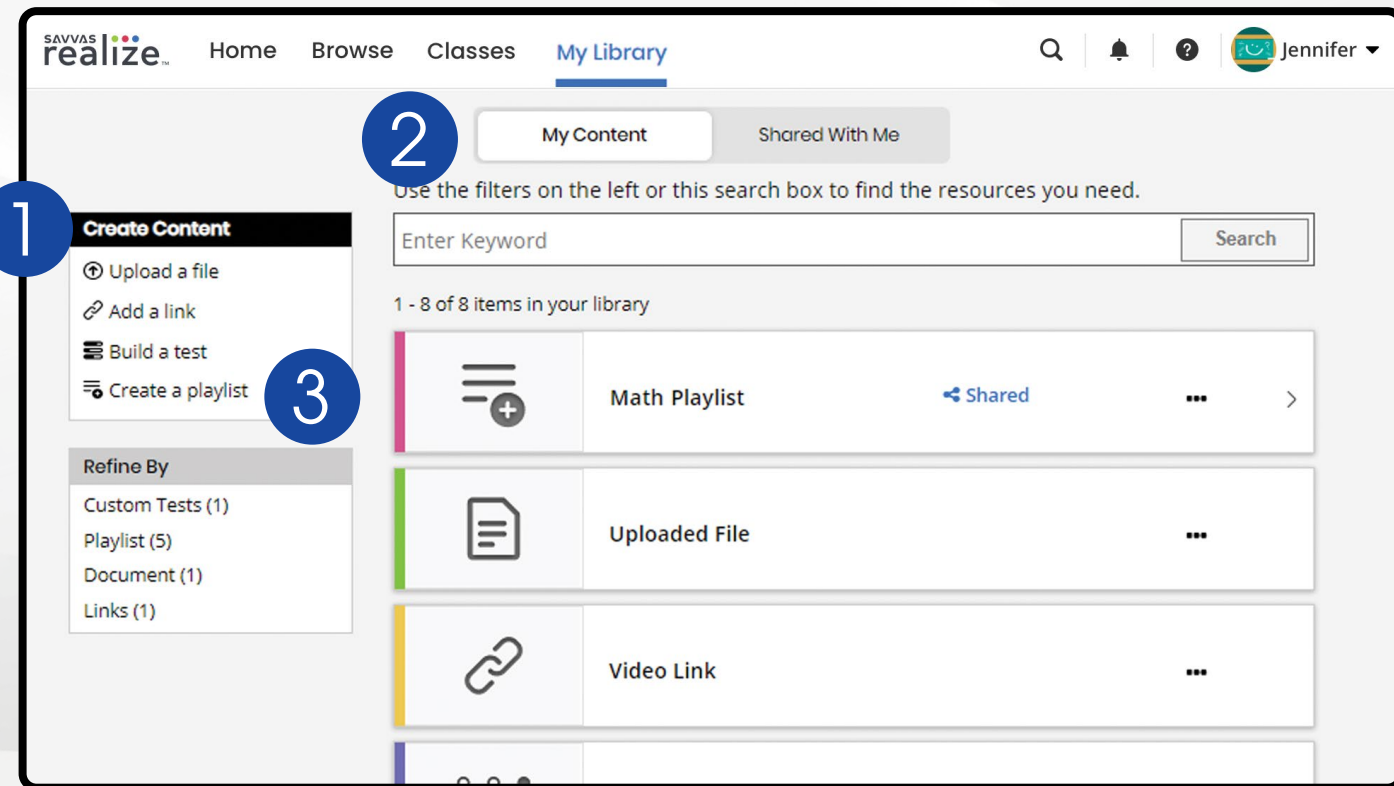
SAVVAS realize™ Home Browse Classes My Library Jennifer

2
My Content Shared With Me

Use the filters on the left or this search box to find the resources you need.

Enter Keyword Search

1 - 8 of 8 items in your library

1
Create Content
Upload a file
Add a link
Build a test
Create a playlist

3

Refine By
Custom Tests (1)
Playlist (5)
Document (1)
Links (1)

Math Playlist Shared •••

Uploaded File •••

Video Link •••